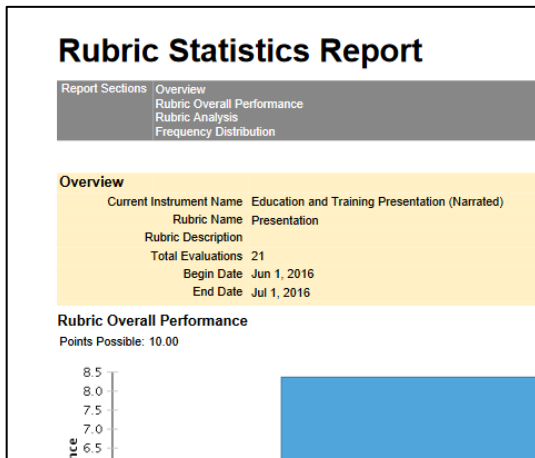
Rubric Statistics Report

| Report Sections | Overview<br>Rubric Overall Performance<br>Rubric Analysis<br>Frequency Distribution |
|---|---|

Overview

| | |
|---|---|
| Current Instrument Name | Education and Training Presentation (Narrated) |
| Rubric Name | Presentation |
| Rubric Description | |
| Total Evaluations | 21 |
| Begin Date | Jun 1, 2016 |
| End Date | Jul 1, 2016 |

Rubric Overall Performance

Points Possible: 10.00

8.5
8.0
7.5
7.0
6.5

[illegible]nce